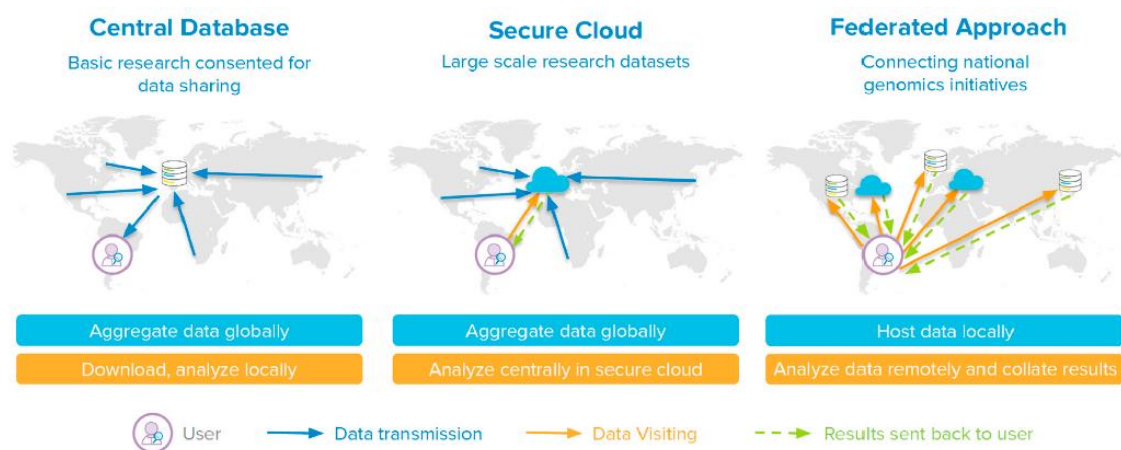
Central Database
Basic research consented for data sharing

Aggregate data globally
Download, analyze locally

Secure Cloud
Large scale research datasets

Aggregate data globally
Analyze centrally in secure cloud

Federated Approach
Connecting national genomics initiatives

Host data locally
Analyze data remotely and collate results

User
Data transmission
Data Visiting
Results sent back to user